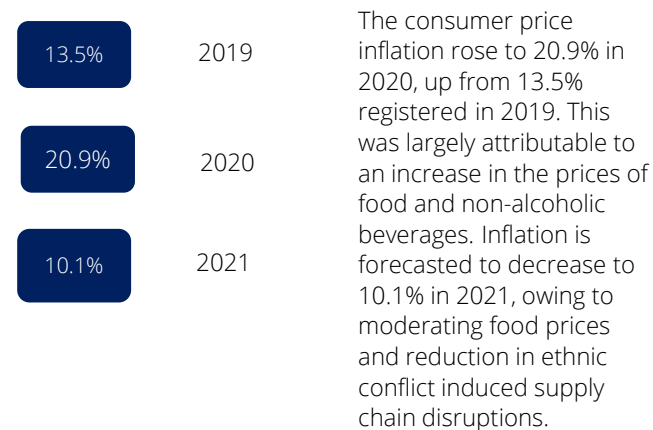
13.5%

2019

20.9%

2020

10.1%

2021

The consumer price inflation rose to 20.9% in 2020, up from 13.5% registered in 2019. This was largely attributable to an increase in the prices of food and non-alcoholic beverages. Inflation is forecasted to decrease to 10.1% in 2021, owing to moderating food prices and reduction in ethnic conflict induced supply chain disruptions.